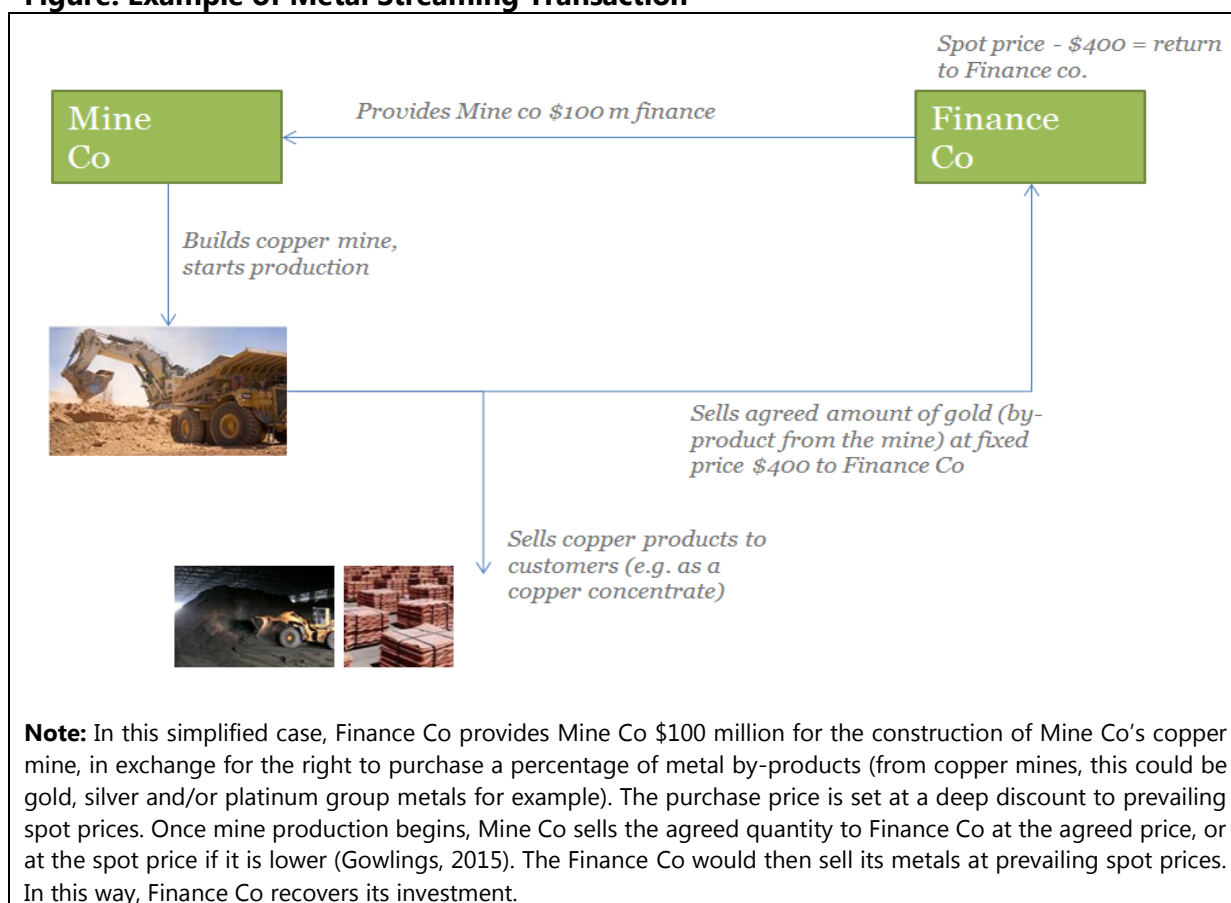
Figure: Example of Metal Streaming Transaction

Spot price - $400 = return to Finance co.

Mine Co

Provides Mine co $100 m finance

Finance Co

Builds copper mine, starts production

Sells agreed amount of gold (by-product from the mine) at fixed price $400 to Finance Co

Sells copper products to customers (e.g. as a copper concentrate)

**Note:** In this simplified case, Finance Co provides Mine Co $100 million for the construction of Mine Co's copper mine, in exchange for the right to purchase a percentage of metal by-products (from copper mines, this could be gold, silver and/or platinum group metals for example). The purchase price is set at a deep discount to prevailing spot prices. Once mine production begins, Mine Co sells the agreed quantity to Finance Co at the agreed price, or at the spot price if it is lower (Gowlings, 2015). The Finance Co would then sell its metals at prevailing spot prices. In this way, Finance Co recovers its investment.